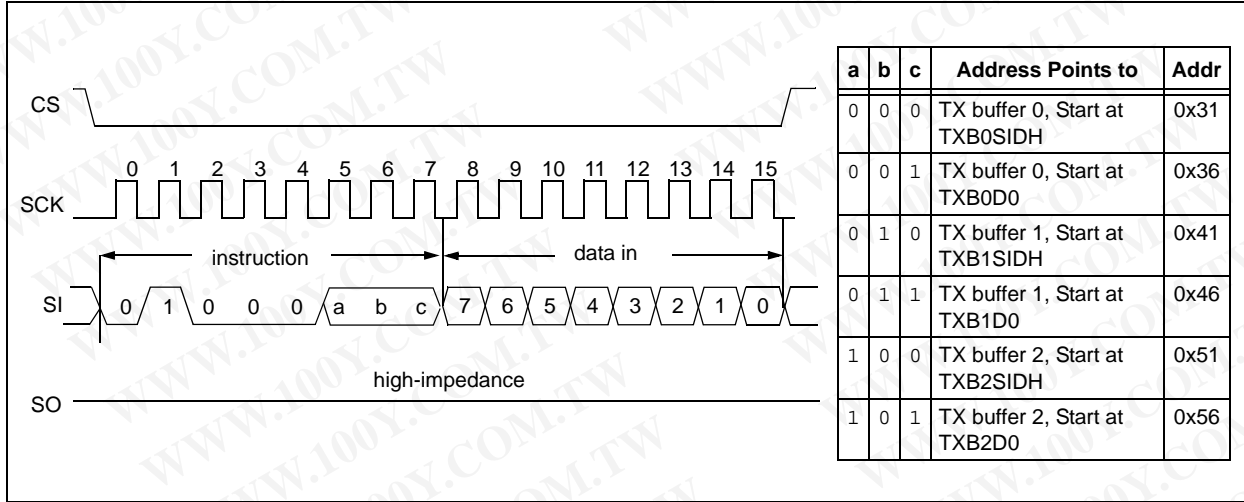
CS

0 1 2 3 4 5 6 7 8 9 10 11 12 13 14 15

SCK

instruction

data in

SI 0 1 0 0 0 a b c 7 6 5 4 3 2 1 0

high-impedance

SO

| a | b | c | Address Points to | Addr |
|---|---|---|---|---|
| 0 | 0 | 0 | TX buffer 0, Start at TXB0SIDH | 0x31 |
| 0 | 0 | 1 | TX buffer 0, Start at TXB0D0 | 0x36 |
| 0 | 1 | 0 | TX buffer 1, Start at TXB1SIDH | 0x41 |
| 0 | 1 | 1 | TX buffer 1, Start at TXB1D0 | 0x46 |
| 1 | 0 | 0 | TX buffer 2, Start at TXB2SIDH | 0x51 |
| 1 | 0 | 1 | TX buffer 2, Start at TXB2D0 | 0x56 |

WWW.100Y.COM.TW